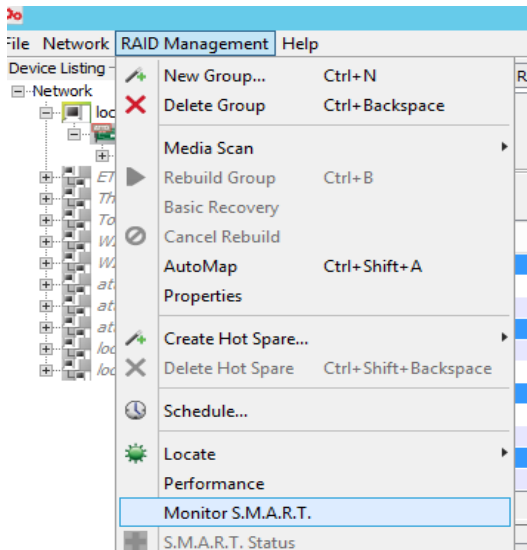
File Network RAID Management Help

Device Listing

Network

loc

ET

Th

To

W

W

at

at

at

loc

loc

R

New Group... Ctrl+N
Delete Group Ctrl+Backspace
Media Scan
Rebuild Group Ctrl+B
Basic Recovery
Cancel Rebuild
AutoMap Ctrl+Shift+A
Properties
Create Hot Spare...
Delete Hot Spare Ctrl+Shift+Backspace
Schedule...
Locate
Performance
Monitor S.M.A.R.T.
S.M.A.R.T. Status